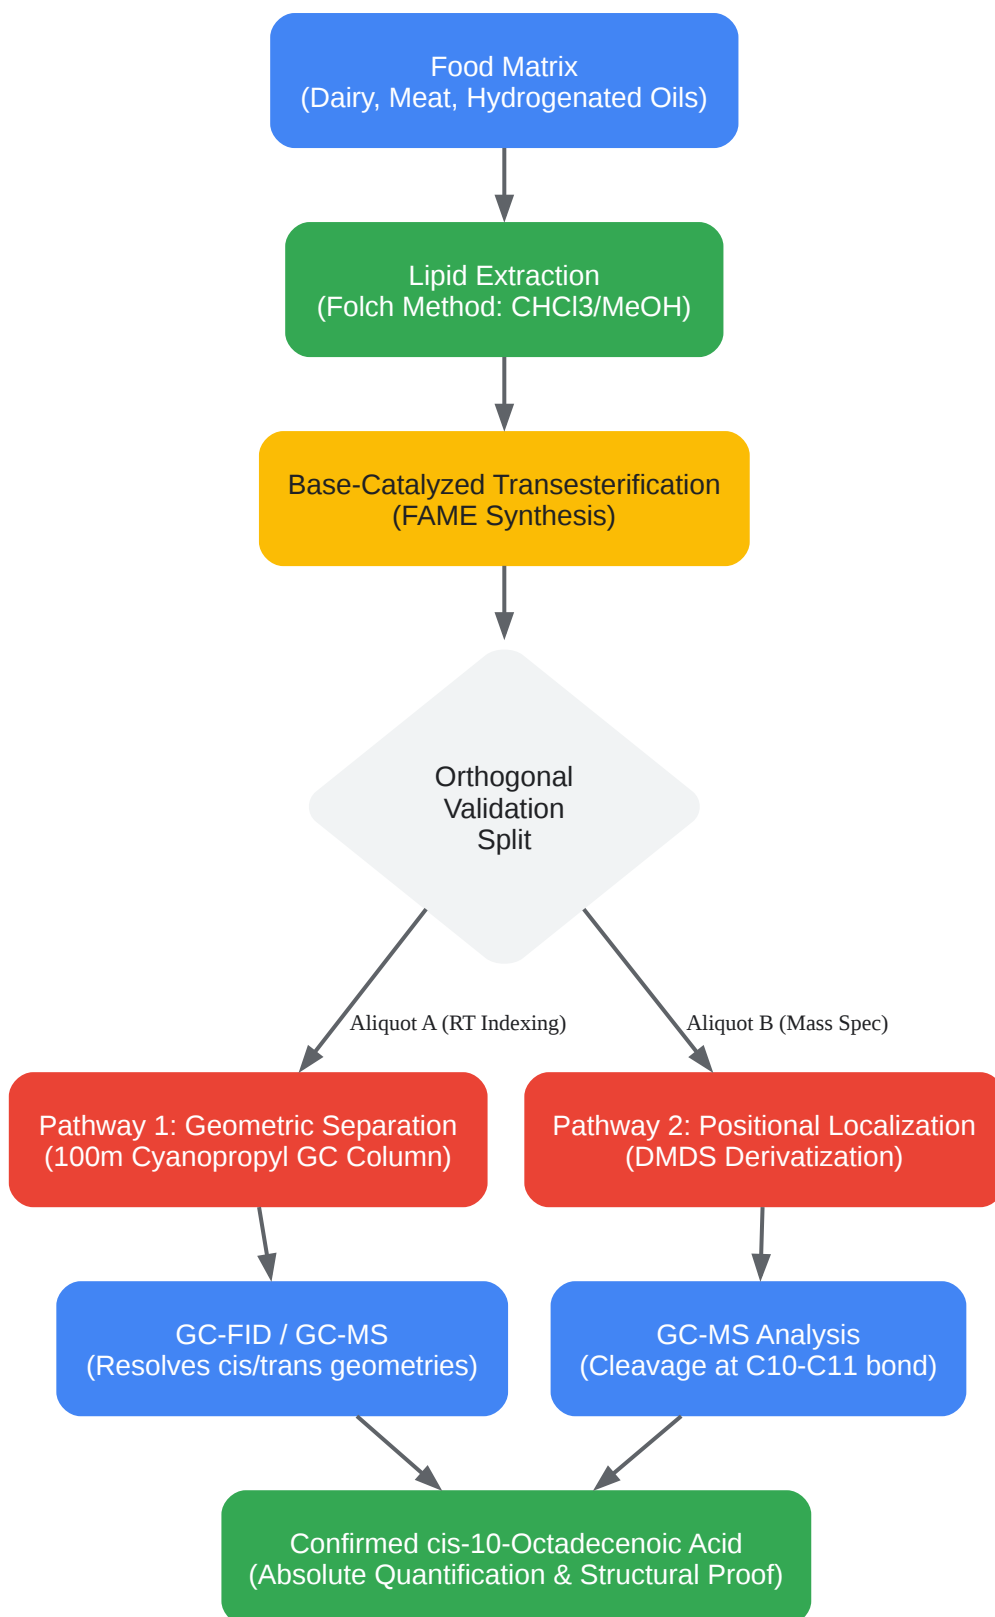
Food Matrix
(Dairy, Meat, Hydrogenated Oils)

Lipid Extraction
(Folch Method: CHCl3/MeOH)

Base-Catalyzed Transesterification
(FAME Synthesis)

Orthogonal
Validation
Split

Aliquot A (RT Indexing)

Aliquot B (Mass Spec)

Pathway 1: Geometric Separation
(100m Cyanopropyl GC Column)

Pathway 2: Positional Localization
(DMDS Derivatization)

GC-FID / GC-MS
(Resolves cis/trans geometries)

GC-MS Analysis
(Cleavage at C10-C11 bond)

Confirmed cis-10-Octadecenoic Acid
(Absolute Quantification & Structural Proof)